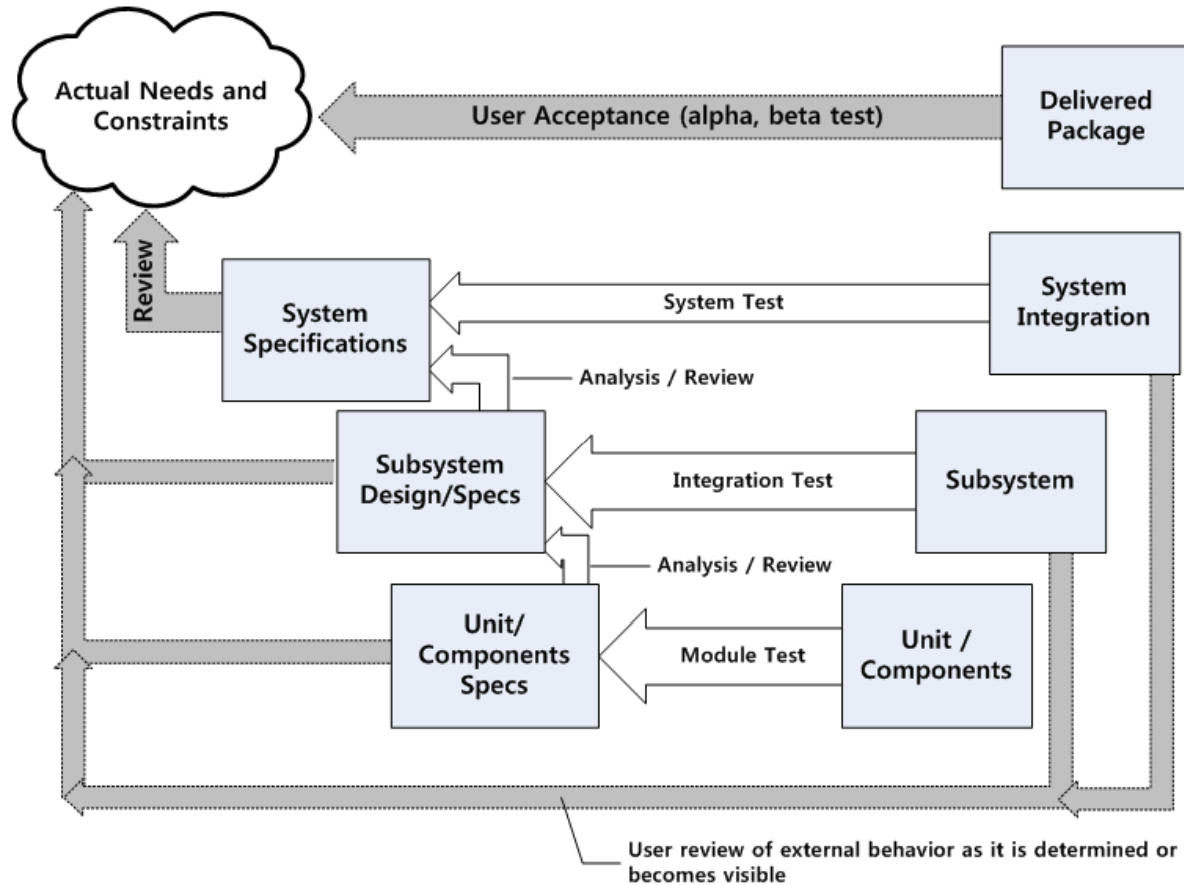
Actual Needs and Constraints

User Acceptance (alpha, beta test)

Delivered Package

Review

System Specifications

System Test

System Integration

Analysis / Review

Subsystem Design/Specs

Integration Test

Subsystem

Analysis / Review

Unit/ Components Specs

Module Test

Unit / Components

User review of external behavior as it is determined or becomes visible